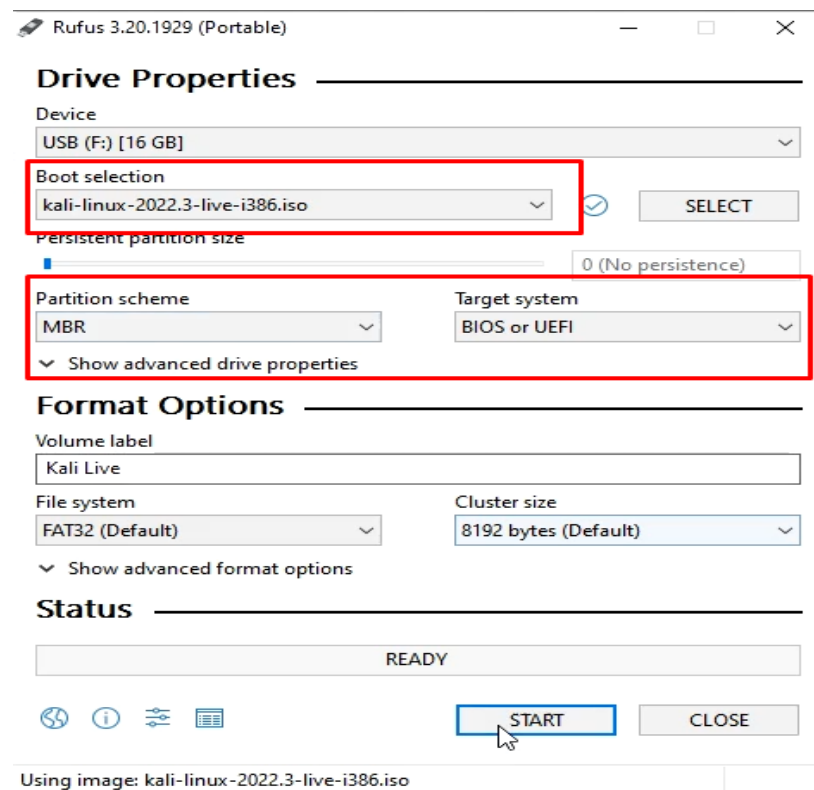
Rufus 3.20.1929 (Portable)

Drive Properties

Device
USB (F:) [16 GB]

Boot selection
kali-linux-2022.3-live-i386.iso

SELECT

Persistent partition size

0 (No persistence)

Partition scheme
MBR

Target system
BIOS or UEFI

Show advanced drive properties

Format Options

Volume label
Kali Live

File system
FAT32 (Default)

Cluster size
8192 bytes (Default)

Show advanced format options

Status

READY

START

CLOSE

Using image: kali-linux-2022.3-live-i386.iso